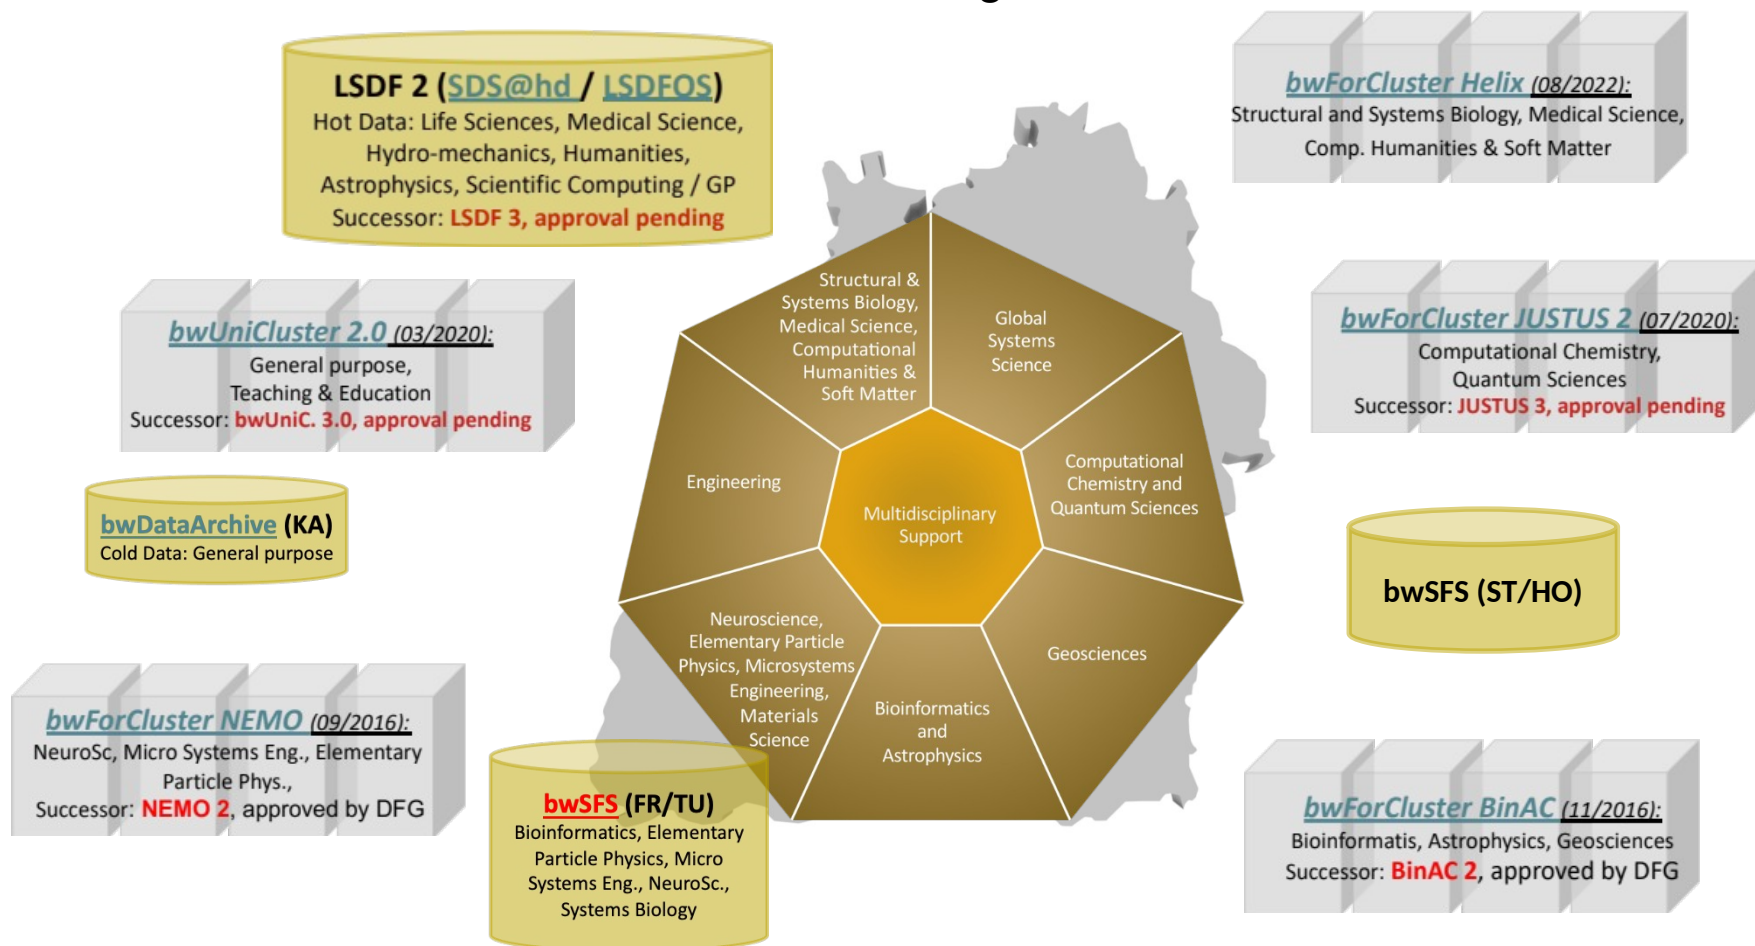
LSDF 2 (SDS@hd / LSDFOS)
Hot Data: Life Sciences, Medical Science, Hydro-mechanics, Humanities, Astrophysics, Scientific Computing / GP
Successor: LSDF 3, approval pending

bwForCluster Helix (08/2022):
Structural and Systems Biology, Medical Science, Comp. Humanities & Soft Matter

bwUniCluster 2.0 (03/2020):
General purpose, Teaching & Education
Successor: bwUniC. 3.0, approval pending

bwForCluster JUSTUS 2 (07/2020):
Computational Chemistry, Quantum Sciences
Successor: JUSTUS 3, approval pending

Structural & Systems Biology, Medical Science, Computational Humanities & Soft Matter

Global Systems Science

Engineering

Multidisciplinary Support

Computational Chemistry and Quantum Sciences

Neuroscience, Elementary Particle Physics, Microsystems Engineering, Materials Science

Bioinformatics and Astrophysics

Geosciences

bwDataArchive (KA)
Cold Data: General purpose

bwSFS (ST/HO)

bwForCluster NEMO (09/2016):
NeuroSc, Micro Systems Eng., Elementary Particle Phys.,
Successor: NEMO 2, approved by DFG

bwSFS (FR/TU)
Bioinformatics, Elementary Particle Physics, Micro Systems Eng., NeuroSc., Systems Biology

bwForCluster BinAC (11/2016):
Bioinformatis, Astrophysics, Geosciences
Successor: BinAC 2, approved by DFG